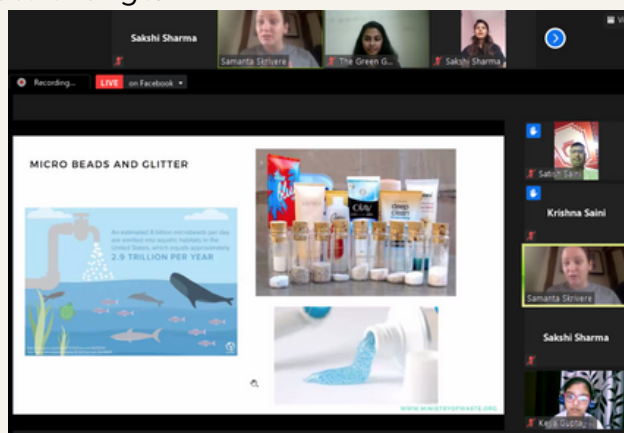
Sakshi Sharma

Samanta Skrivere

The Green G...

Sakshi Sharma

Recording...

LIVE on Facebook

MICRO BEADS AND GLITTER

An estimated 8 billion microbeads per day are emitted into aquatic habitats in the United States, which equals approximately

2.9 TRILLION PER YEAR

OLAY

deep clean

WWW.MINISTRYOFWASTE.ORG

Satish Saini

Krishna Saini

Samanta Skrivere

Sakshi Sharma

Kejal Gupta